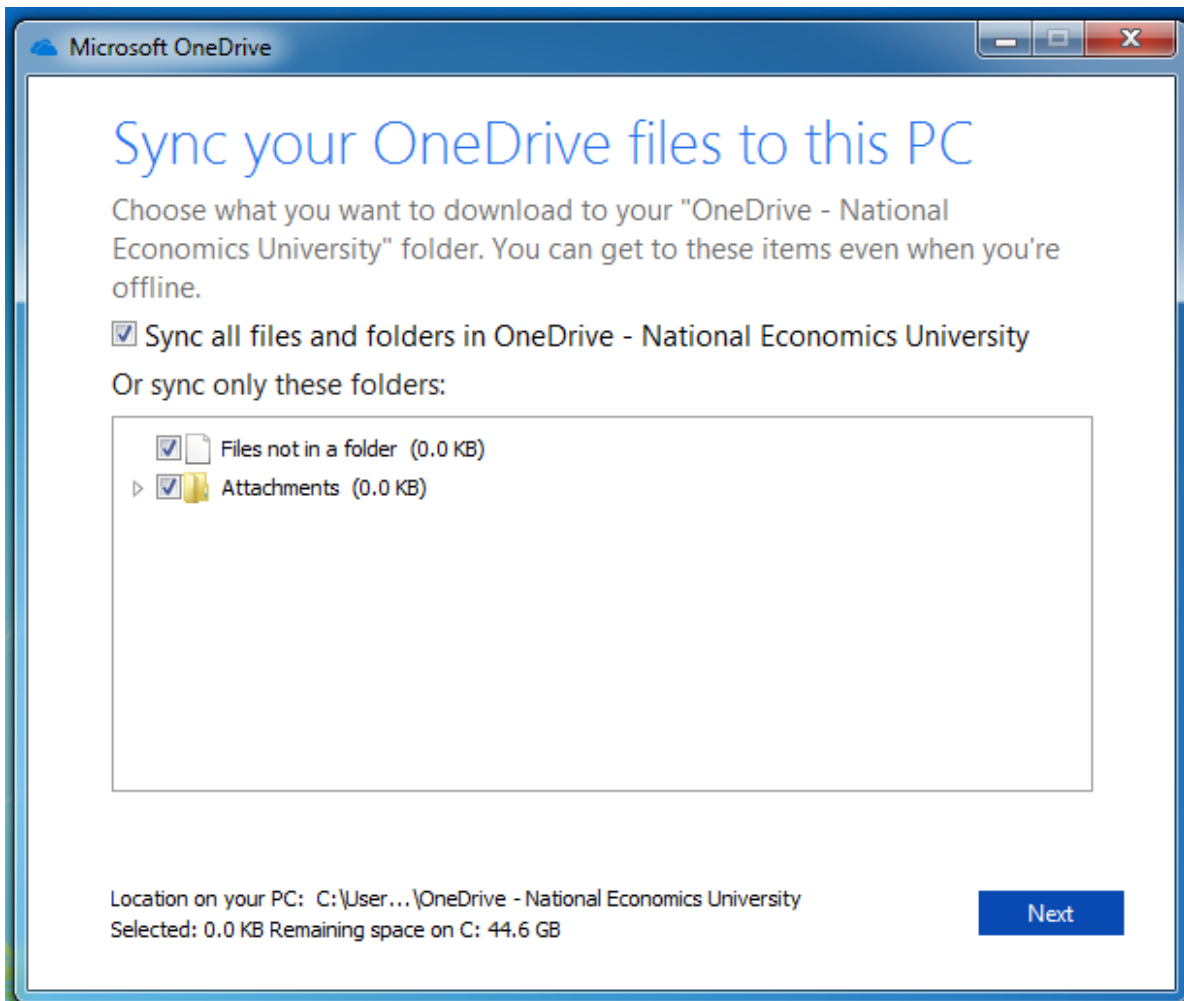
Microsoft OneDrive

Sync your OneDrive files to this PC

Choose what you want to download to your "OneDrive - National Economics University" folder. You can get to these items even when you're offline.

Sync all files and folders in OneDrive - National Economics University

Or sync only these folders:

Files not in a folder (0.0 KB)
Attachments (0.0 KB)

Location on your PC: C:\User...\OneDrive - National Economics University
Selected: 0.0 KB Remaining space on C: 44.6 GB

Next